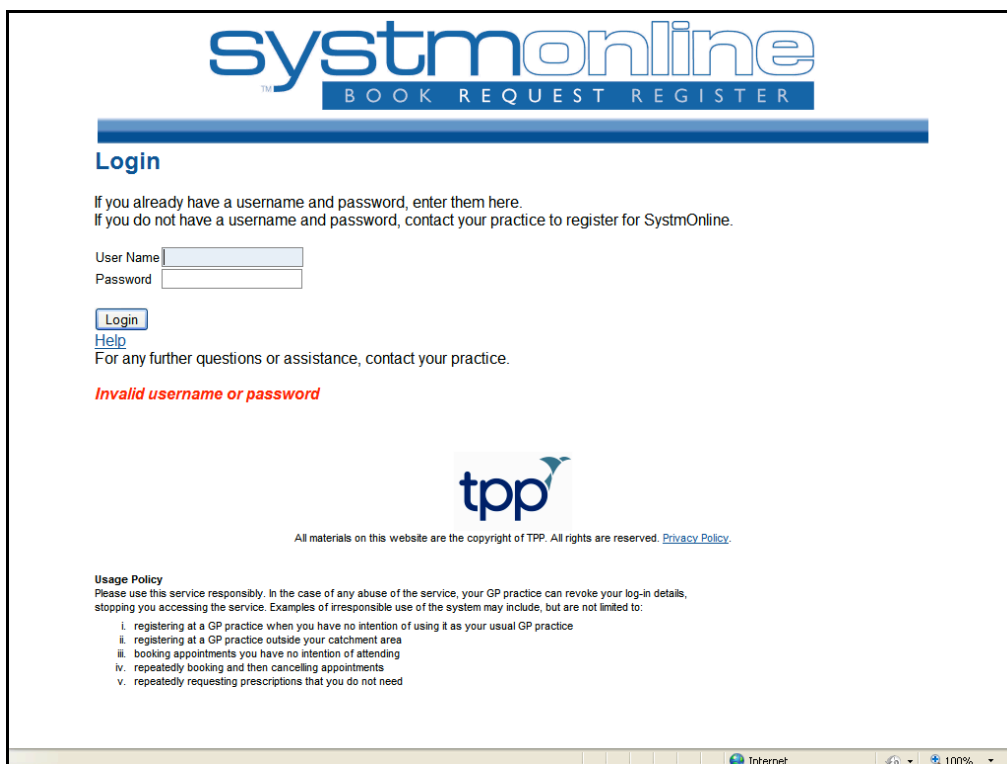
systmonline
TM
BOOK REQUEST REGISTER

Login

If you already have a username and password, enter them here.
If you do not have a username and password, contact your practice to register for SystmOnline.

User Name
Password

Login
Help
For any further questions or assistance, contact your practice.

Invalid username or password

tpp

All materials on this website are the copyright of TPP. All rights are reserved. Privacy Policy.

Usage Policy
Please use this service responsibly. In the case of any abuse of the service, your GP practice can revoke your log-in details, stopping you accessing the service. Examples of irresponsible use of the system may include, but are not limited to:

i. registering at a GP practice when you have no intention of using it as your usual GP practice
ii. registering at a GP practice outside your catchment area
iii. booking appointments you have no intention of attending
iv. repeatedly booking and then cancelling appointments
v. repeatedly requesting prescriptions that you do not need

Internet
100%